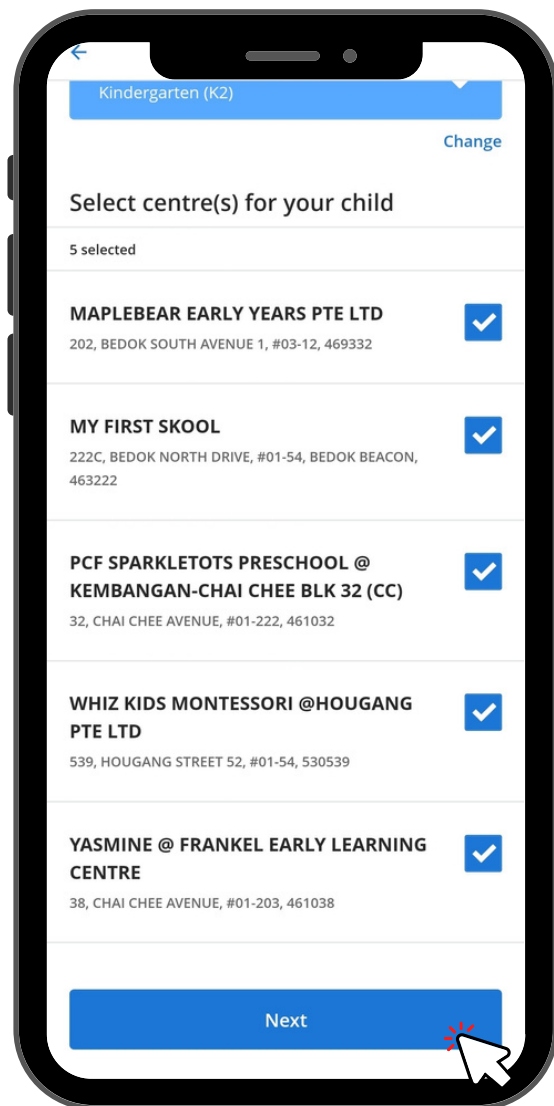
Kindergarten (K2)

Change

Select centre(s) for your child

5 selected

MAPLEBEAR EARLY YEARS PTE LTD
202, BEDOK SOUTH AVENUE 1, #03-12, 469332

MY FIRST SKOOL
222C, BEDOK NORTH DRIVE, #01-54, BEDOK BEACON, 463222

PCF SPARKLETOTS PRESCHOOL @ KEMBANGAN-CHAI CHEE BLK 32 (CC)
32, CHAI CHEE AVENUE, #01-222, 461032

WHIZ KIDS MONTESSORI @HOUGANG PTE LTD
539, HOUGANG STREET 52, #01-54, 530539

YASMINE @ FRANKEL EARLY LEARNING CENTRE
38, CHAI CHEE AVENUE, #01-203, 461038

Next